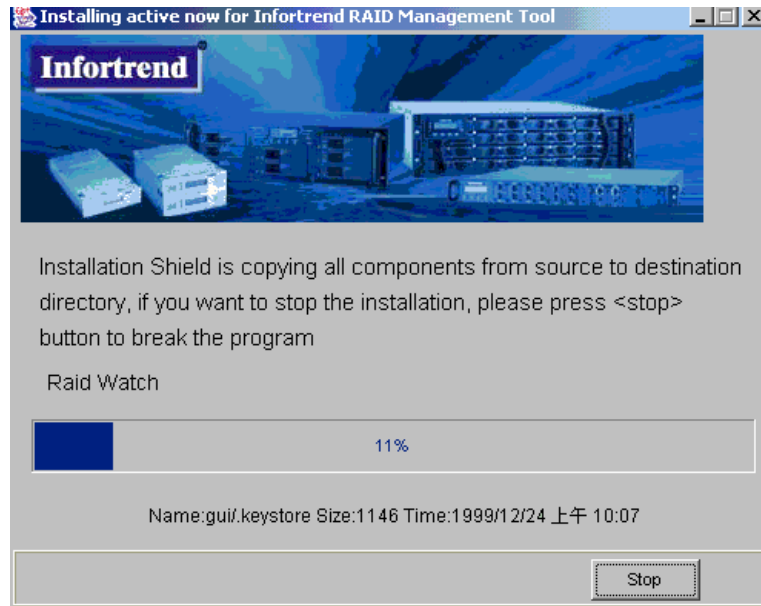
Installing active now for Infortrend RAID Management Tool

Infortrend

Installation Shield is copying all components from source to destination directory, if you want to stop the installation, please press <stop> button to break the program

Raid Watch

11%

Name:gui/.keystore Size:1146 Time:1999/12/24 上午 10:07

Stop